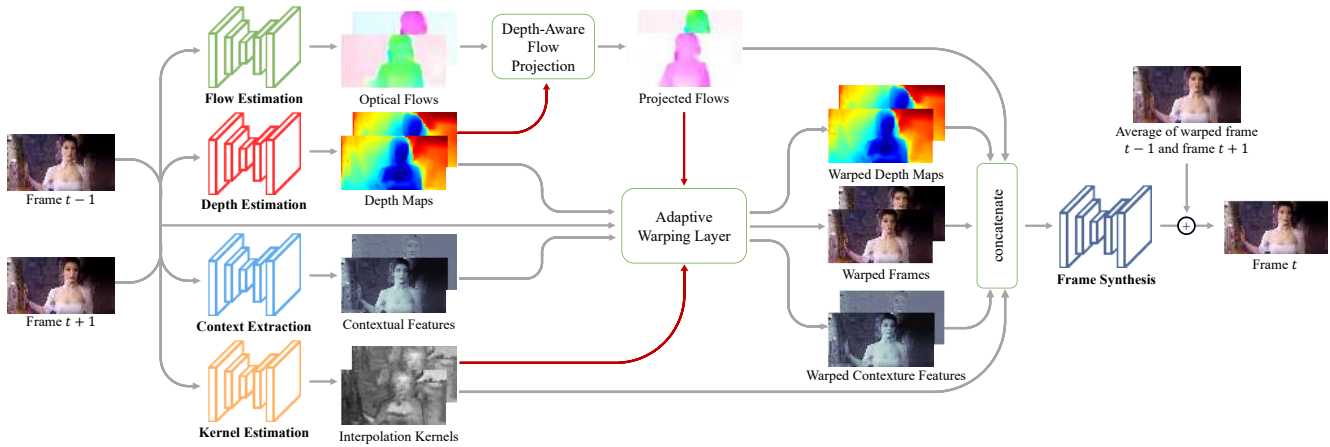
Frame $t-1$

Frame $t+1$

Flow Estimation

Optical Flows

Depth-Aware Flow Projection

Projected Flows

Depth Estimation

Depth Maps

Adaptive Warping Layer

Context Extraction

Contextual Features

Kernel Estimation

Interpolation Kernels

Warped Depth Maps

Warped Frames

Warped Contexture Features

concatenate

Frame Synthesis

Average of warped frame $t-1$ and frame $t+1$

$+$

Frame $t$